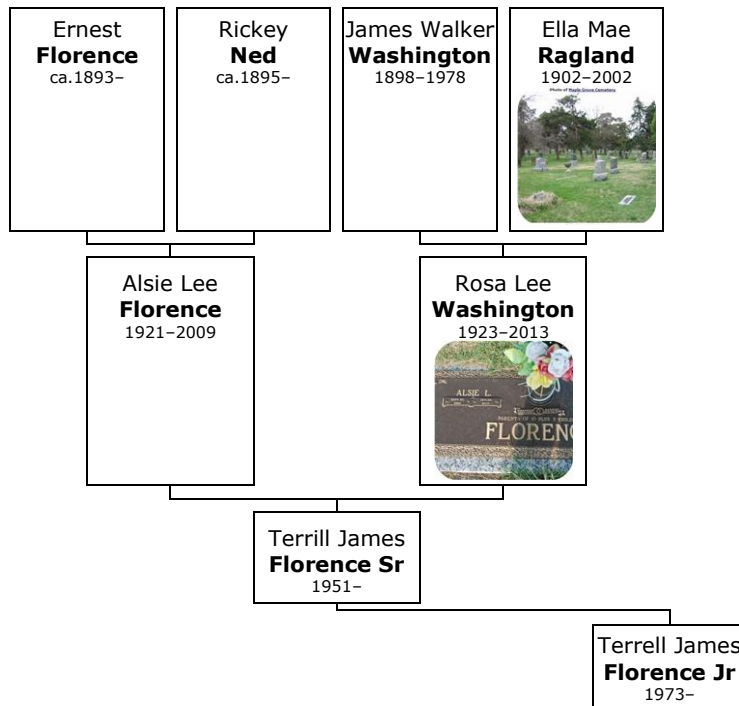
Ernest
**Florence**
ca.1893–

Rickey
**Ned**
ca.1895–

James Walker
**Washington**
1898–1978

Ella Mae
**Ragland**
1902–2002

Photo of Maple Grove Cemetery

Alsie Lee
**Florence**
1921–2009

Rosa Lee
**Washington**
1923–2013

ALSIE L.

FLORENC

Terrill James
**Florence Sr**
1951–

Terrell James
**Florence Jr**
1973–